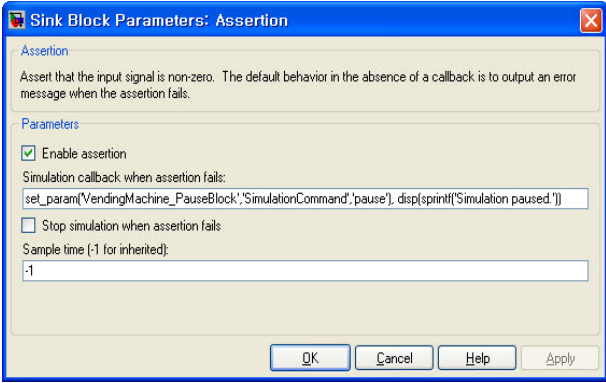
Sink Block Parameters: Assertion

Assertion

Assert that the input signal is non-zero. The default behavior in the absence of a callback is to output an error message when the assertion fails.

Parameters

Enable assertion

Simulation callback when assertion fails:

set_param('VendingMachine_PauseBlock','SimulationCommand','pause'), disp(sprintf('Simulation paused.'))

Stop simulation when assertion fails

Sample time (-1 for inherited):

-1

OK Cancel Help Apply